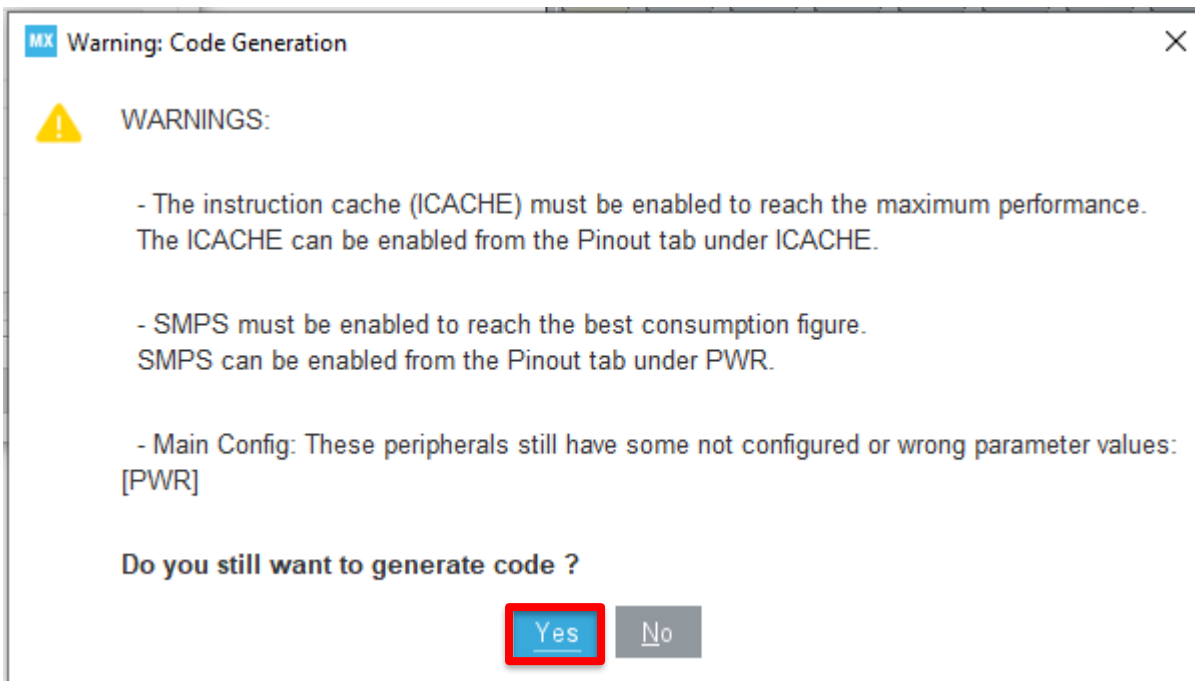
MX Warning: Code Generation

WARNINGS:

- The instruction cache (ICACHE) must be enabled to reach the maximum performance. The ICACHE can be enabled from the Pinout tab under ICACHE.

- SMPS must be enabled to reach the best consumption figure. SMPS can be enabled from the Pinout tab under PWR.

- Main Config: These peripherals still have some not configured or wrong parameter values: [PWR]

Do you still want to generate code ?

Yes No